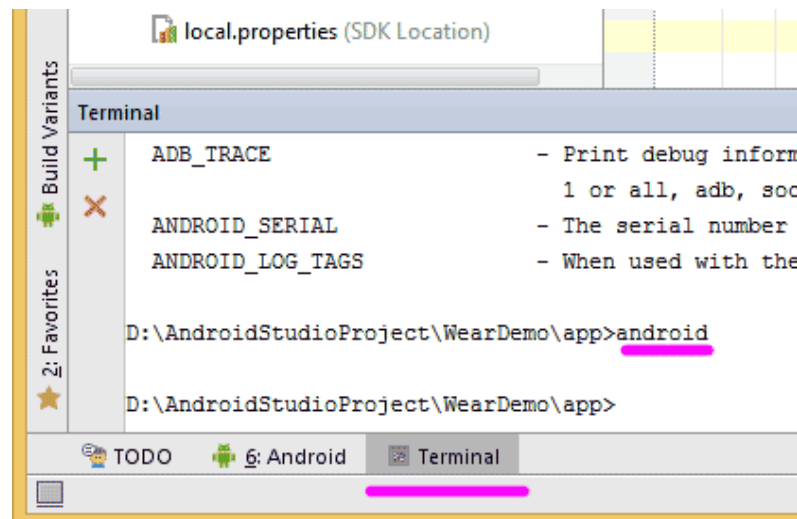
local.properties (SDK Location)

Build Variants

2: Favorites

Terminal

ADB_TRACE - Print debug inform
1 or all, adb, soc
ANDROID_SERIAL - The serial number
ANDROID_LOG_TAGS - When used with the

D:\AndroidStudioProject\WearDemo\app>android

D:\AndroidStudioProject\WearDemo\app>

TODO 6: Android Terminal